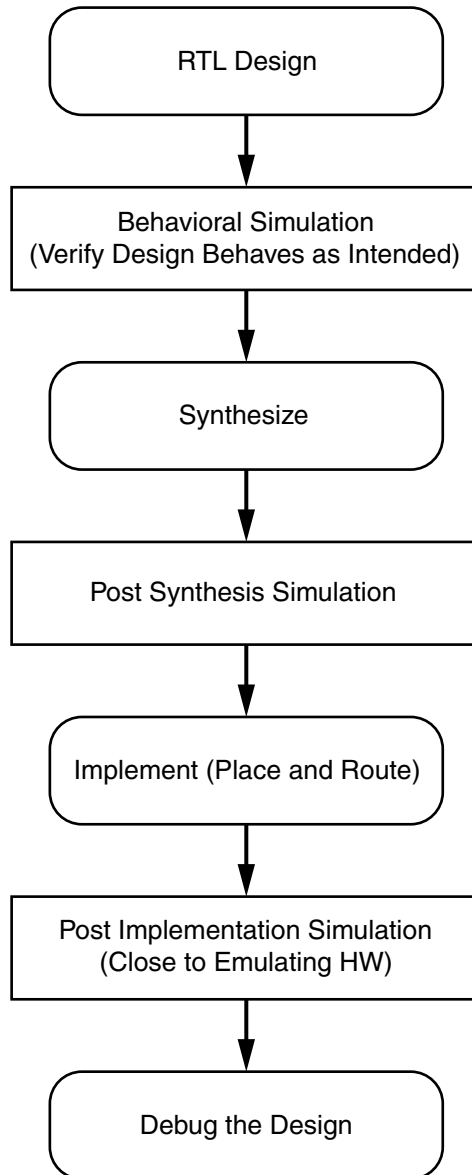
RTL Design

Behavioral Simulation
(Verify Design Behaves as Intended)

Synthesize

Post Synthesis Simulation

Implement (Place and Route)

Post Implementation Simulation
(Close to Emulating HW)

Debug the Design